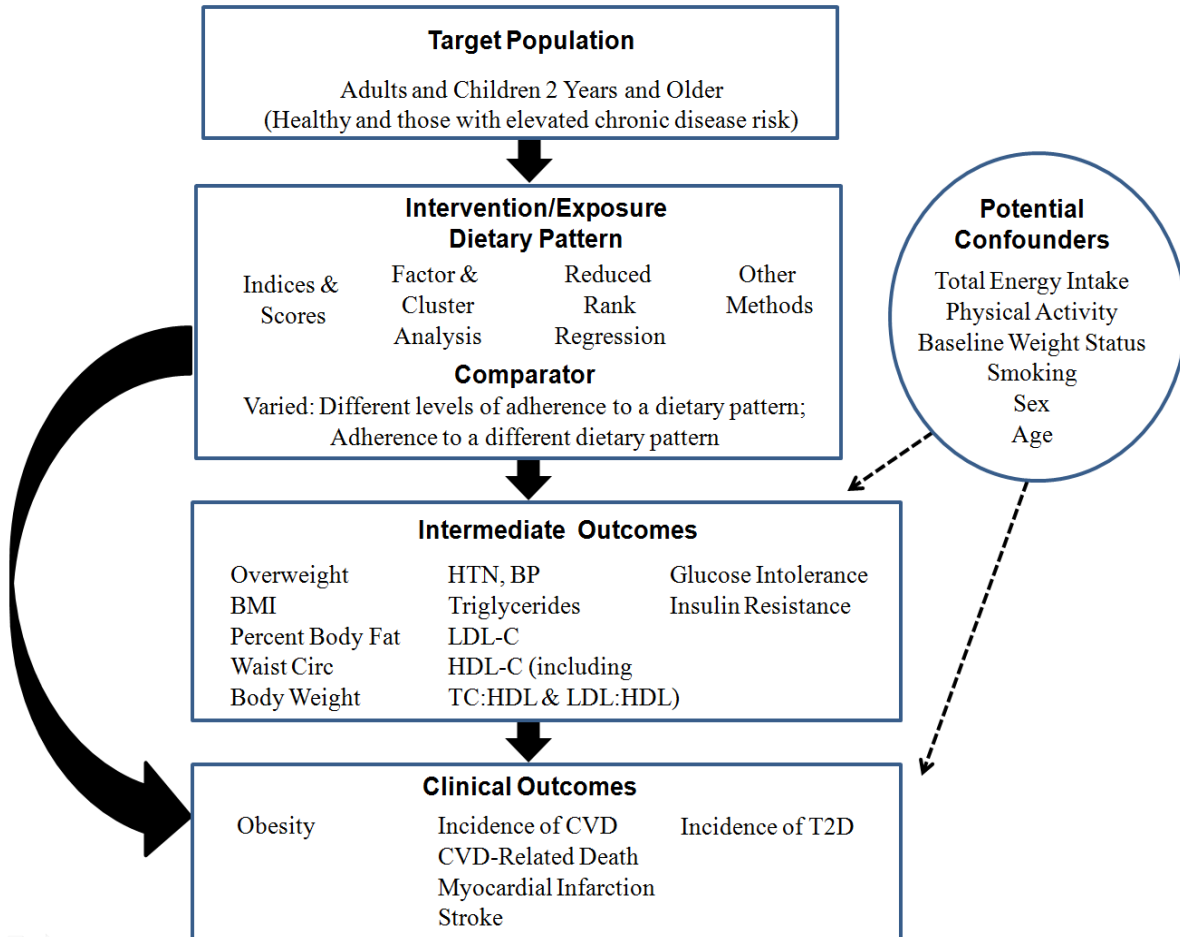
Target Population

Adults and Children 2 Years and Older
(Healthy and those with elevated chronic disease risk)

Intervention/Exposure
Dietary Pattern

Indices & Scores

Factor & Cluster Analysis

Reduced Rank Regression

Other Methods

Comparator

Varied: Different levels of adherence to a dietary pattern; Adherence to a different dietary pattern

Potential Confounders

Total Energy Intake
Physical Activity
Baseline Weight Status
Smoking
Sex
Age

Intermediate Outcomes

Overweight
BMI
Percent Body Fat
Waist Circ
Body Weight

HTN, BP
Triglycerides
LDL-C
HDL-C (including TC:HDL & LDL:HDL)

Glucose Intolerance
Insulin Resistance

Clinical Outcomes

Obesity

Incidence of CVD
CVD-Related Death
Myocardial Infarction
Stroke

Incidence of T2D